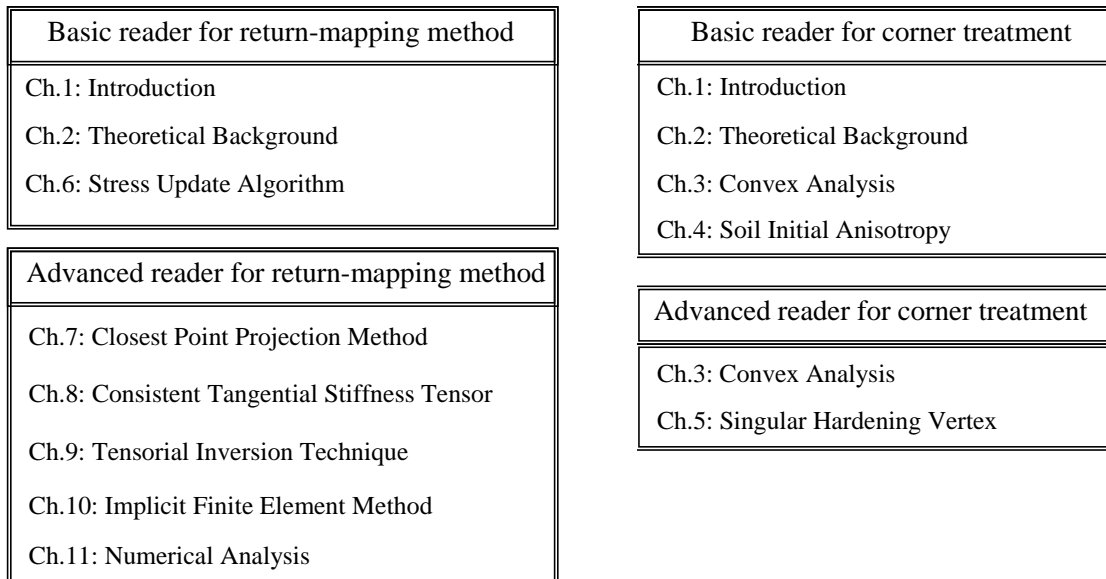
Basic reader for return-mapping method

Ch.1: Introduction

Ch.2: Theoretical Background

Ch.6: Stress Update Algorithm

Advanced reader for return-mapping method

Ch.7: Closest Point Projection Method

Ch.8: Consistent Tangential Stiffness Tensor

Ch.9: Tensorial Inversion Technique

Ch.10: Implicit Finite Element Method

Ch.11: Numerical Analysis

Basic reader for corner treatment

Ch.1: Introduction

Ch.2: Theoretical Background

Ch.3: Convex Analysis

Ch.4: Soil Initial Anisotropy

Advanced reader for corner treatment

Ch.3: Convex Analysis

Ch.5: Singular Hardening Vertex